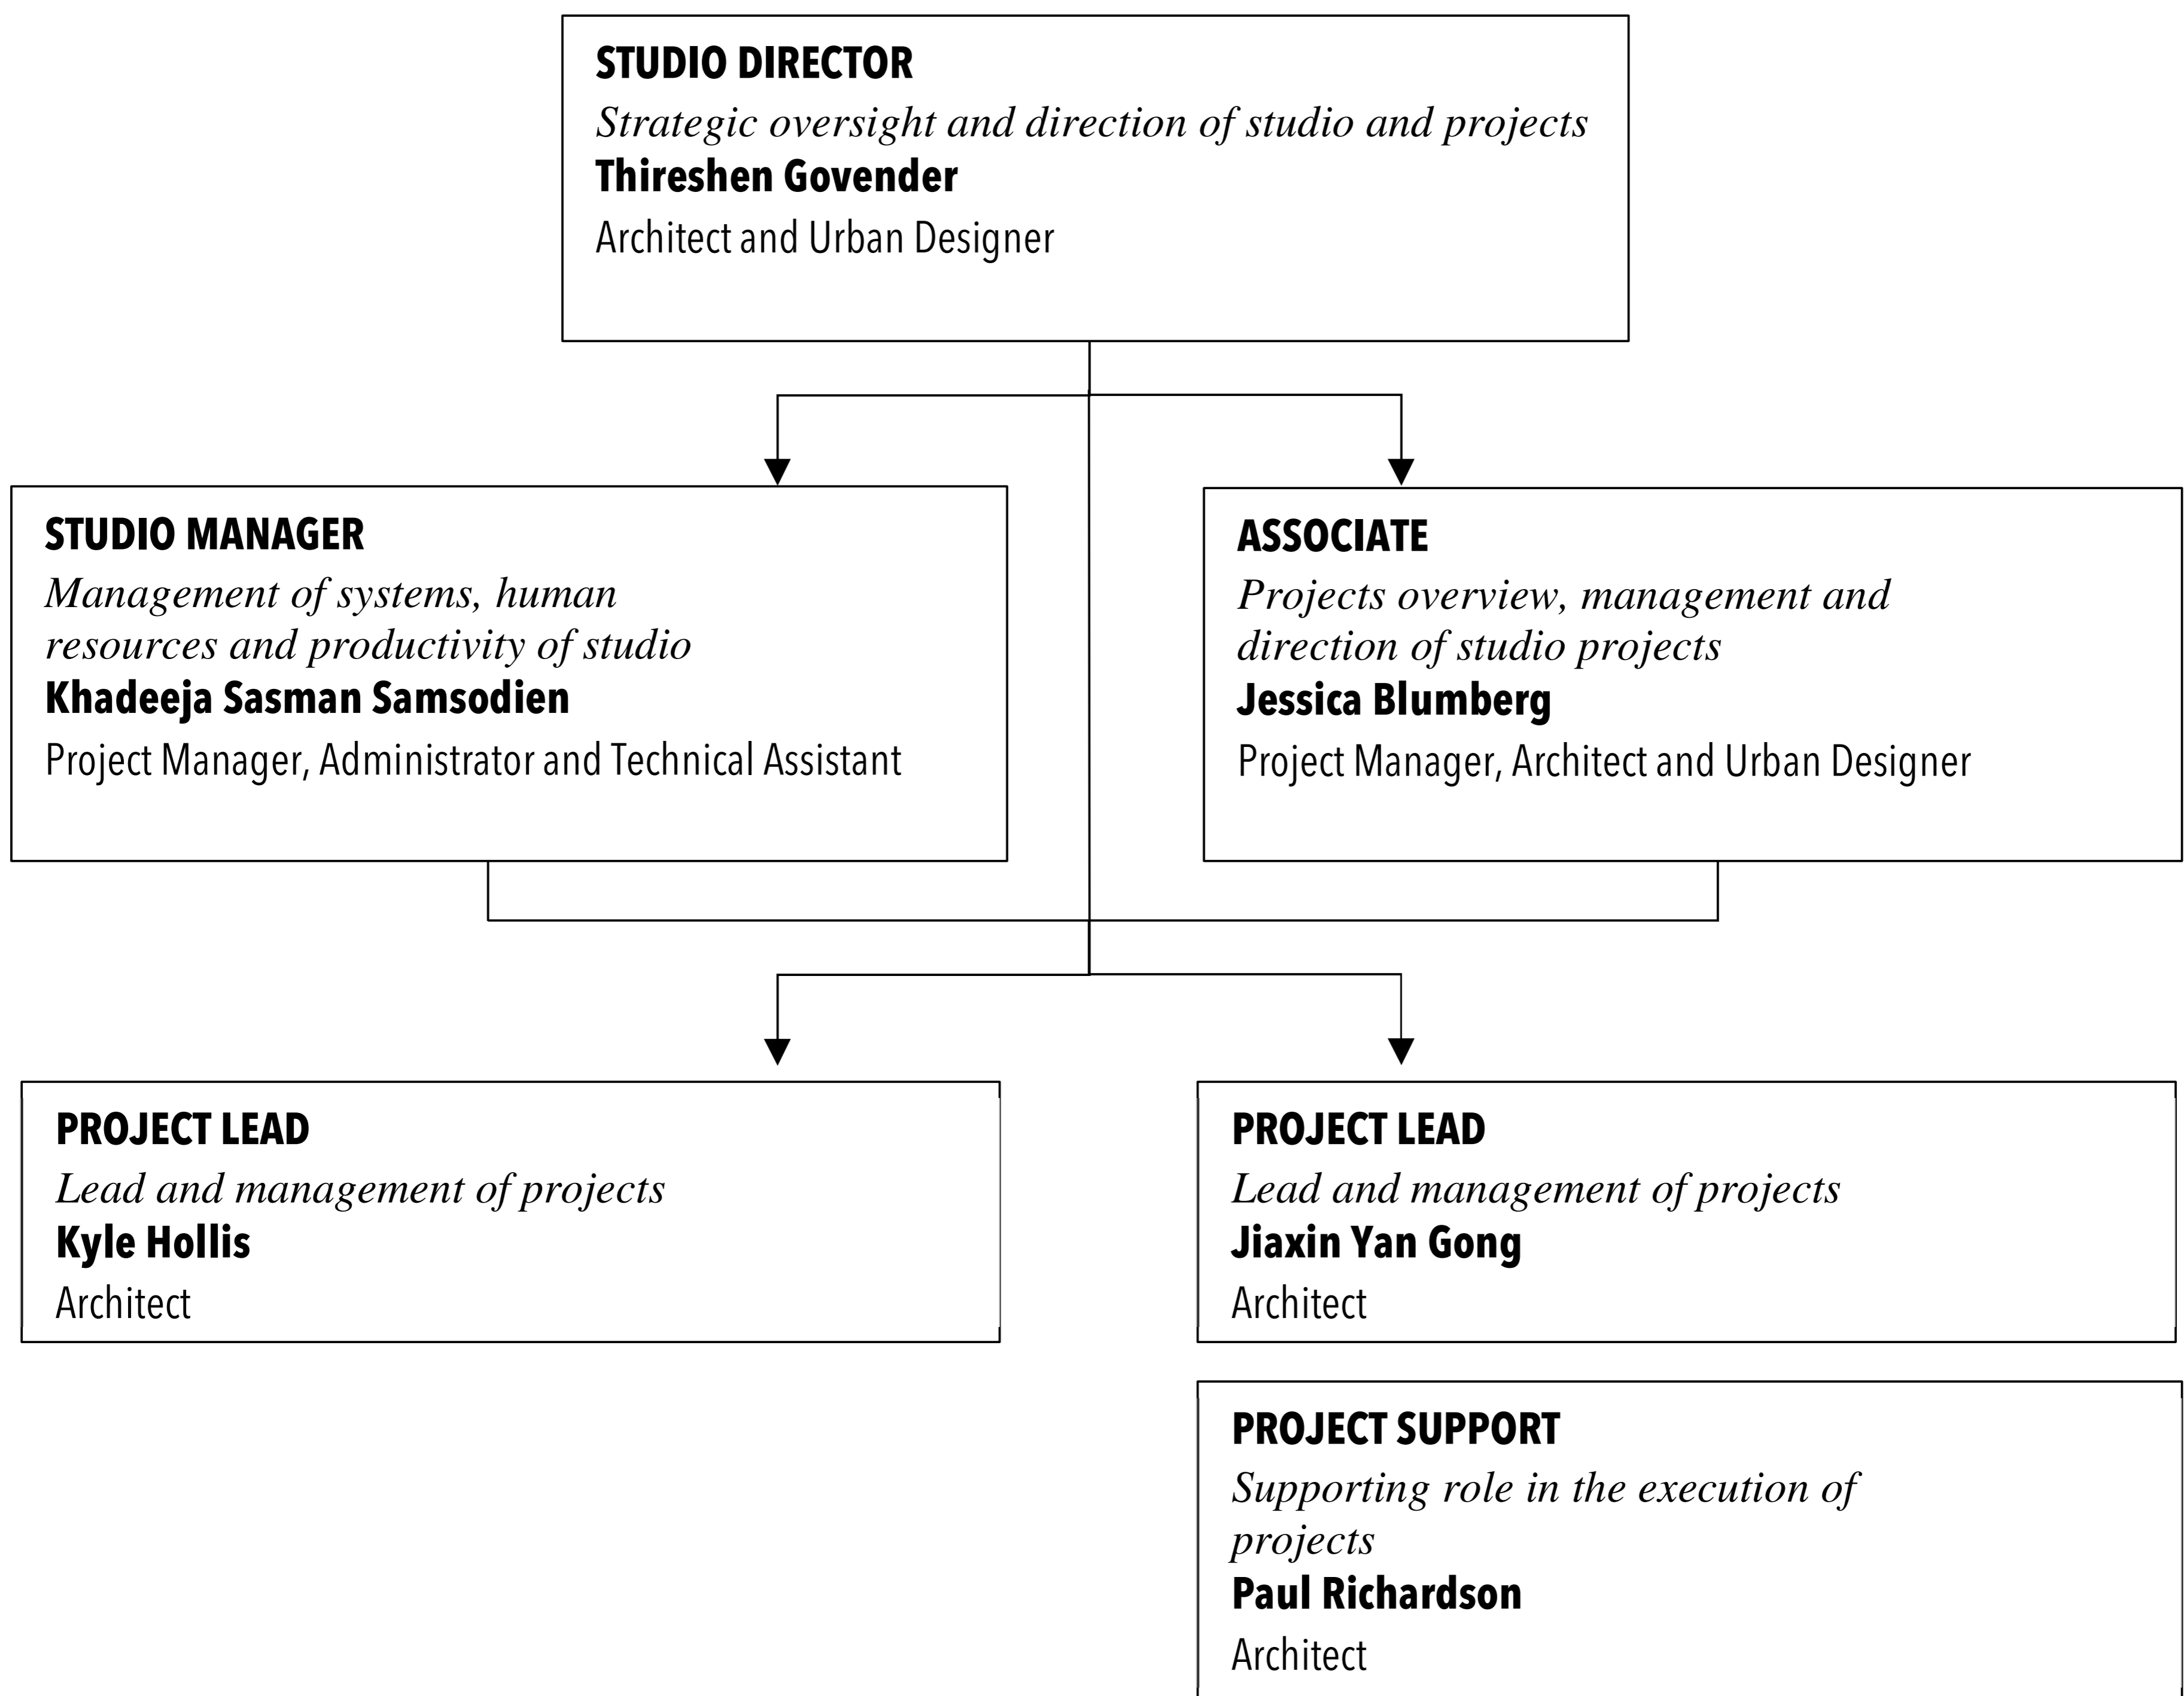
STUDIO DIRECTOR
*Strategic oversight and direction of studio and projects*
**Thireshen Govender**
Architect and Urban Designer

STUDIO MANAGER
*Management of systems, human resources and productivity of studio*
**Khadeeja Sasman Samsodien**
Project Manager, Administrator and Technical Assistant

ASSOCIATE
*Projects overview, management and direction of studio projects*
**Jessica Blumberg**
Project Manager, Architect and Urban Designer

PROJECT LEAD
*Lead and management of projects*
**Kyle Hollis**
Architect

PROJECT LEAD
*Lead and management of projects*
**Jiaxin Yan Gong**
Architect

PROJECT SUPPORT
*Supporting role in the execution of projects*
**Paul Richardson**
Architect